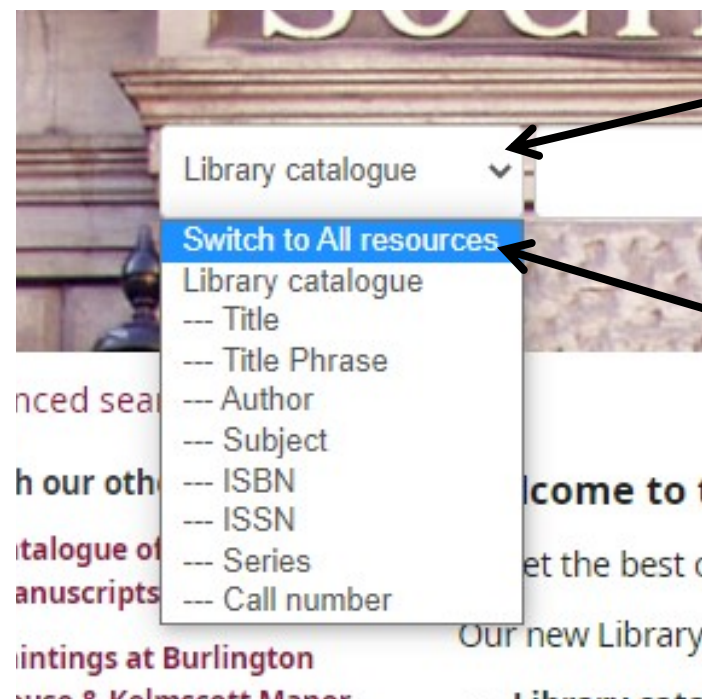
Library catalogue

Switch to All resources
Library catalogue
--- Title
--- Title Phrase
--- Author
--- Subject
--- ISBN
--- ISSN
--- Series
--- Call number

nced sea

h our oth

talogue of
anuscripts

intings at Burlington

lcome to

et the best

Our new Library